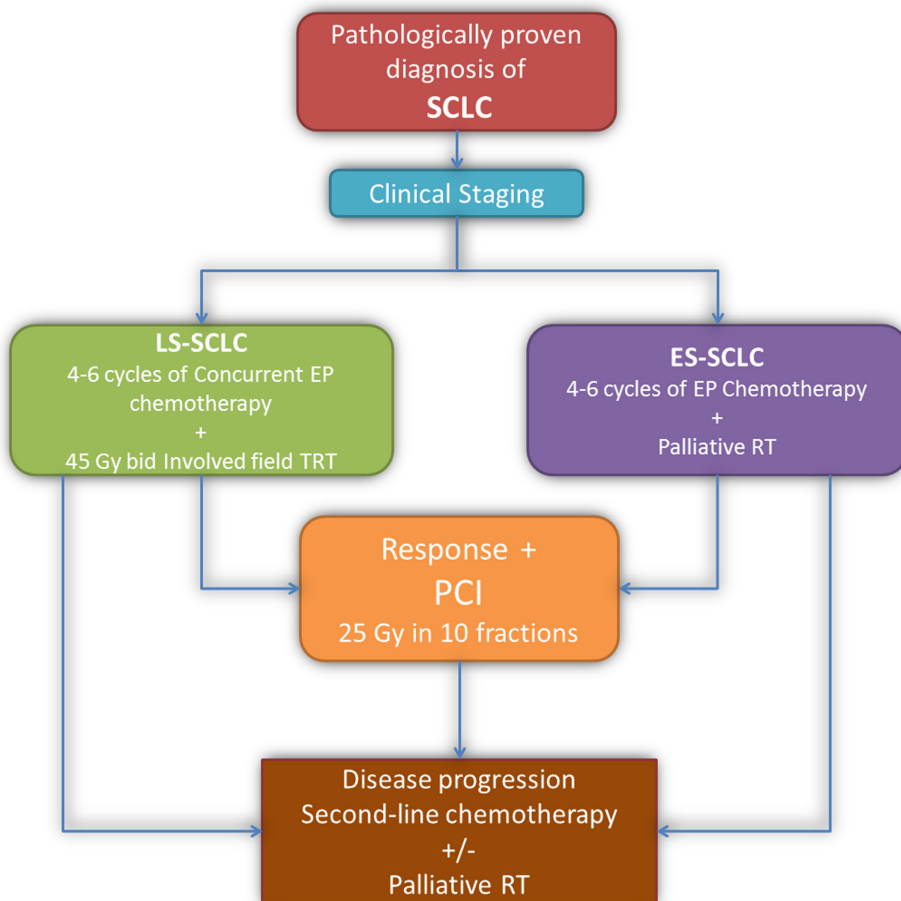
Pathologically proven diagnosis of
SCLC

Clinical Staging

LS-SCLC
4-6 cycles of Concurrent EP chemotherapy
+
45 Gy bid Involved field TRT

ES-SCLC
4-6 cycles of EP Chemotherapy
+
Palliative RT

Response +
PCI
25 Gy in 10 fractions

Disease progression
Second-line chemotherapy
+/-
Palliative RT